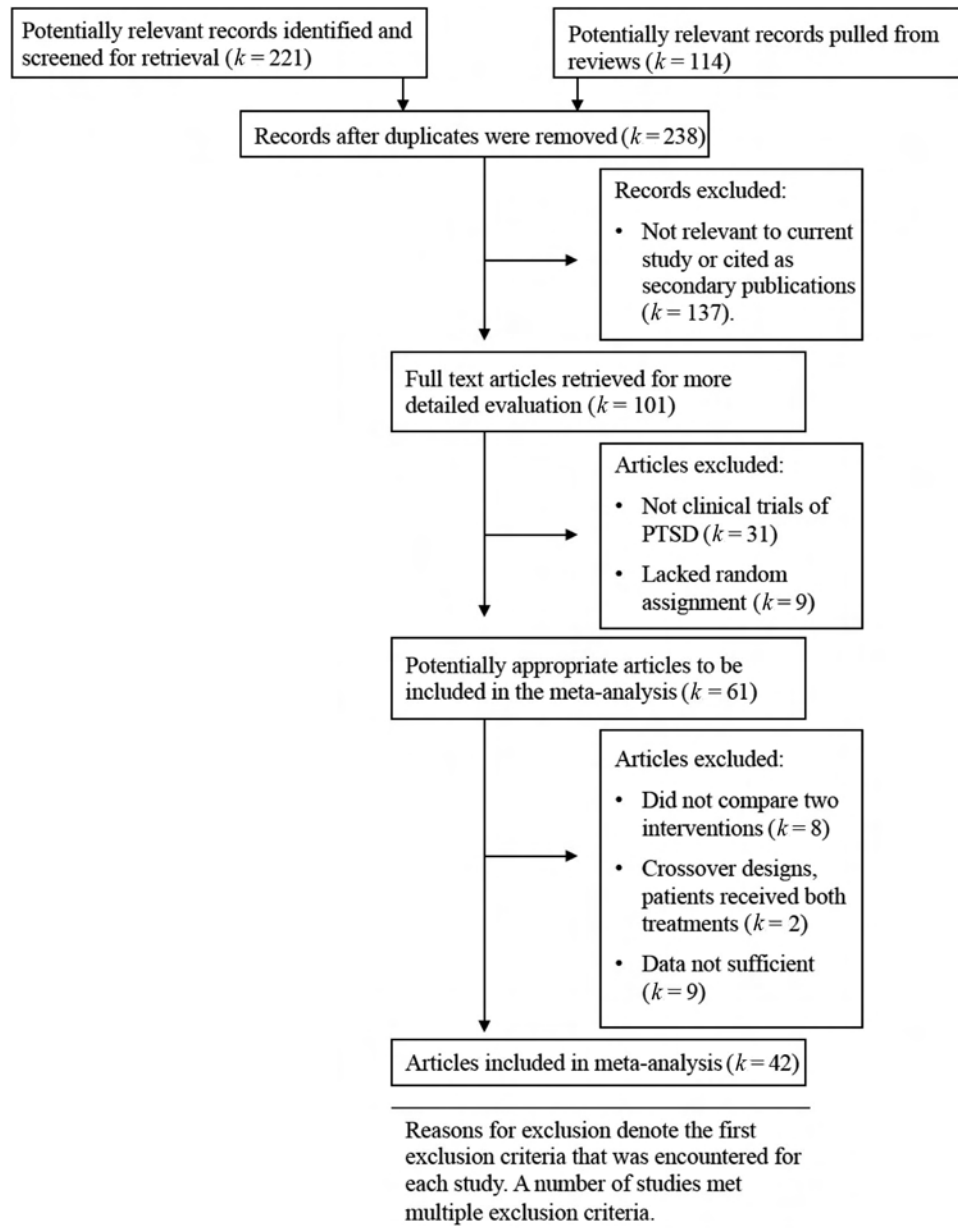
Potentially relevant records identified and screened for retrieval ($k = 221$)

Potentially relevant records pulled from reviews ($k = 114$)

Records after duplicates were removed ($k = 238$)

Records excluded:
• Not relevant to current study or cited as secondary publications ($k = 137$).

Full text articles retrieved for more detailed evaluation ($k = 101$)

Articles excluded:
• Not clinical trials of PTSD ($k = 31$)
• Lacked random assignment ($k = 9$)

Potentially appropriate articles to be included in the meta-analysis ($k = 61$)

Articles excluded:
• Did not compare two interventions ($k = 8$)
• Crossover designs, patients received both treatments ($k = 2$)
• Data not sufficient ($k = 9$)

Articles included in meta-analysis ($k = 42$)

Reasons for exclusion denote the first exclusion criteria that was encountered for each study. A number of studies met multiple exclusion criteria.